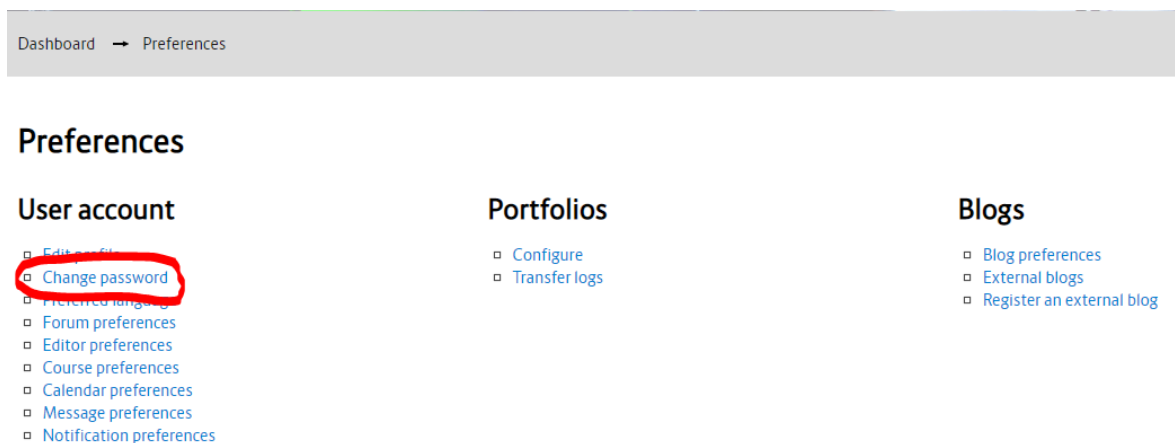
Dashboard → Preferences

Preferences

User account

- Edit profile
- Change password
- Preferred language
- Forum preferences
- Editor preferences
- Course preferences
- Calendar preferences
- Message preferences
- Notification preferences

Portfolios

- Configure
- Transfer logs

Blogs

- Blog preferences
- External blogs
- Register an external blog